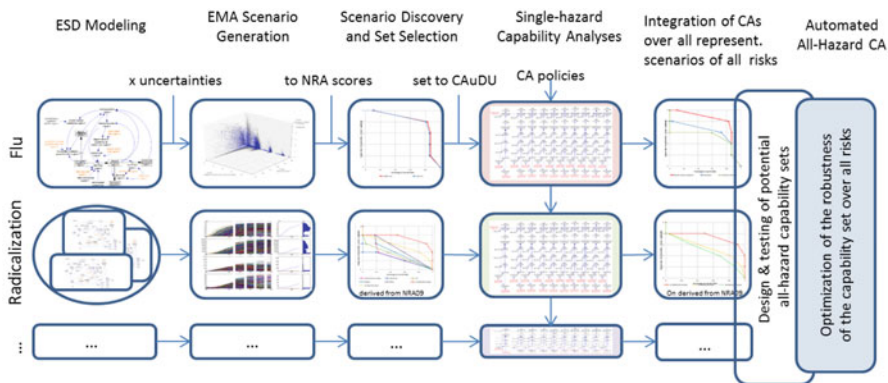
ESD Modeling

EMA Scenario Generation

Scenario Discovery and Set Selection

Single-hazard Capability Analyses

Integration of CAs over all represent. scenarios of all risks

Automated All-Hazard CA

x uncertainties

to NRA scores

set to CAuDU

CA policies

Flu

Radicalization

...

...

...

...

...

...

derived from NRA09

On derived from NRA09

Design & testing of potential all-hazard capability sets

Optimization of the robustness of the capability set over all risks